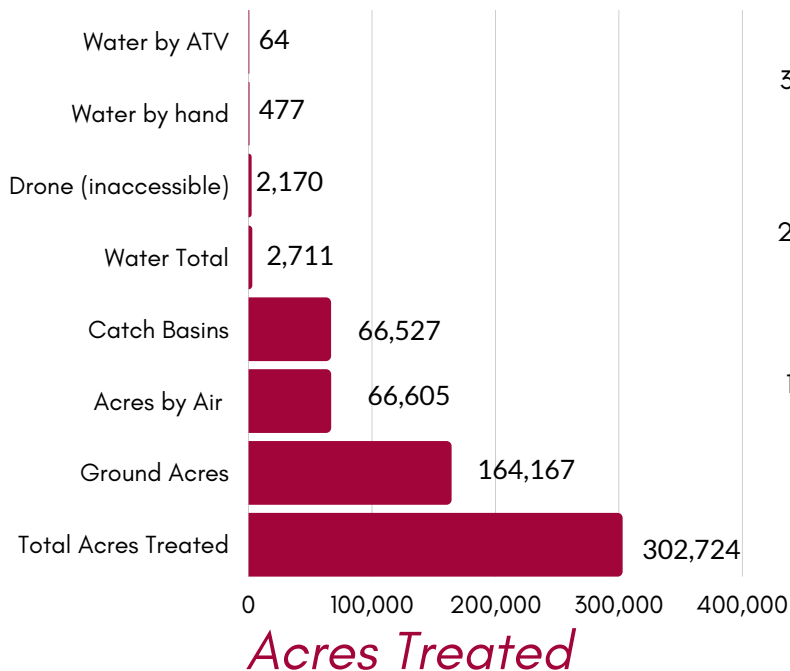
Water by ATV 64
Water by hand 477
Drone (inaccessible) 2,170
Water Total 2,711
Catch Basins 66,527
Acres by Air 66,605
Ground Acres 164,167
Total Acres Treated 302,724

0 100,000 200,000 300,000 400,000

Acres Treated

3
2
1